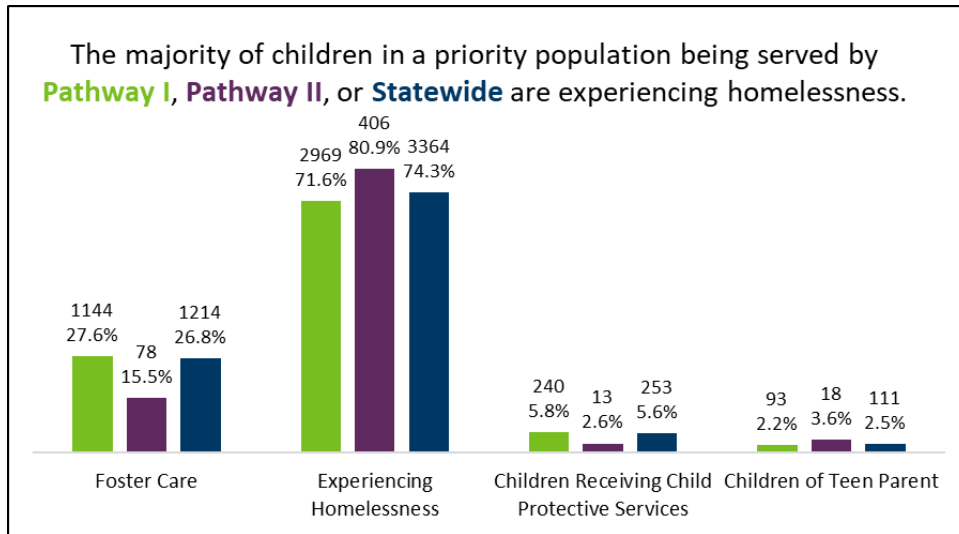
The majority of children in a priority population being served by Pathway I, Pathway II, or Statewide are experiencing homelessness.

1144
27.6%

78
15.5%

1214
26.8%

2969
71.6%

406
80.9%

3364
74.3%

240
5.8%

13
2.6%

253
5.6%

93
2.2%

18
3.6%

111
2.5%

Foster Care

Experiencing Homelessness

Children Receiving Child Protective Services

Children of Teen Parent